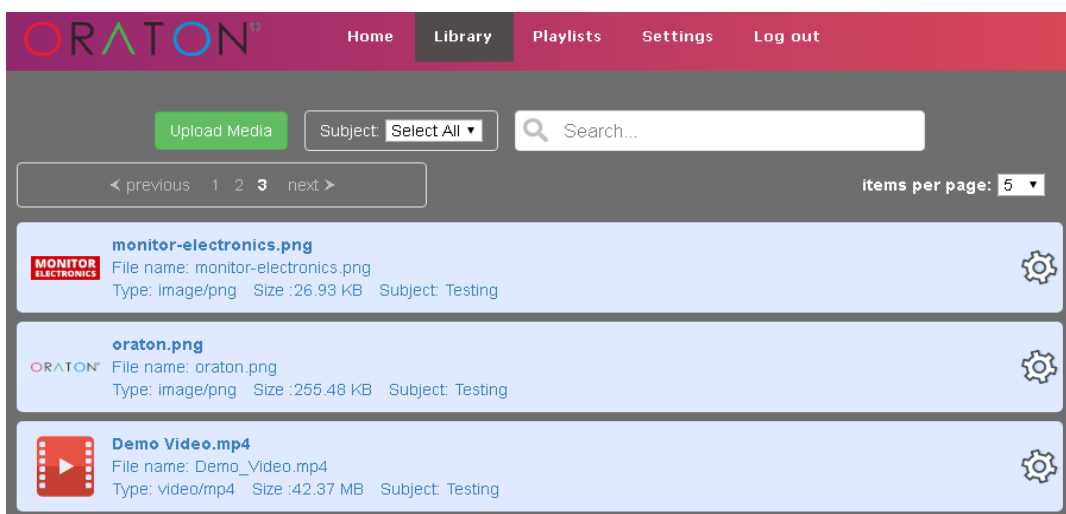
ORATON

Home Library Playlists Settings Log out

Upload Media

Subject: Select All ▾

Search...

< previous 1 2 3 next >

items per page: 5 ▾

MONITOR ELECTRONICS

monitor-electronics.png
File name: monitor-electronics.png
Type: image/png Size :26.93 KB Subject: Testing

ORATON

oraton.png
File name: oraton.png
Type: image/png Size :255.48 KB Subject: Testing

Demo Video.mp4
File name: Demo_Video.mp4
Type: video/mp4 Size :42.37 MB Subject: Testing